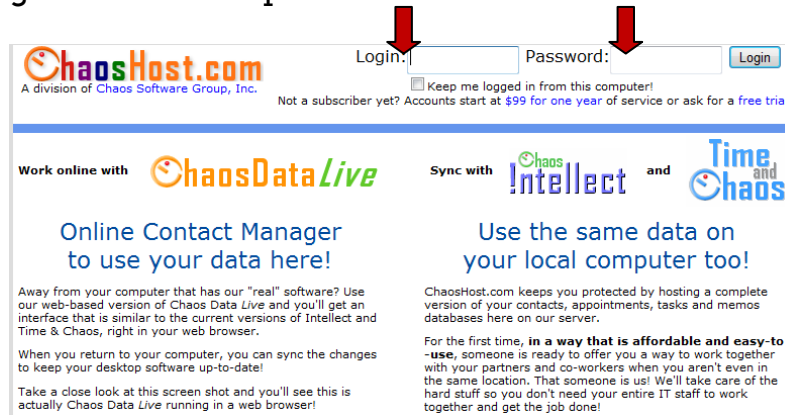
ChaosHost.com
A division of Chaos Software Group, Inc.

Login: Password: Login

Keep me logged in from this computer!

Not a subscriber yet? Accounts start at $99 for one year of service or ask for a free tria

Work online with ChaosDataLive

Online Contact Manager to use your data here!

Away from your computer that has our "real" software? Use our web-based version of Chaos Data Live and you'll get an interface that is similar to the current versions of Intellect and Time & Chaos, right in your web browser.

When you return to your computer, you can sync the changes to keep your desktop software up-to-date!

Take a close look at this screen shot and you'll see this is actually Chaos Data Live running in a web browser!

Sync with Chaos !ntellect and Time and Chaos

Use the same data on your local computer too!

ChaosHost.com keeps you protected by hosting a complete version of your contacts, appointments, tasks and memos databases here on our server.

For the first time, in a way that is affordable and easy-to-use, someone is ready to offer you a way to work together with your partners and co-workers when you aren't even in the same location. That someone is us! We'll take care of the hard stuff so you don't need your entire IT staff to work together and get the job done!